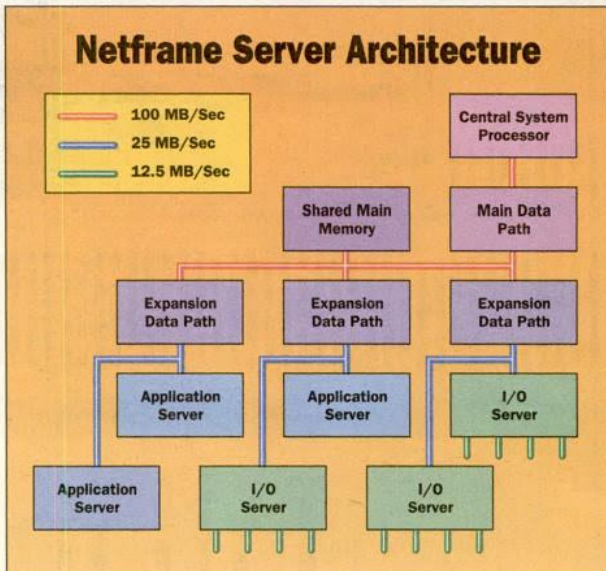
Netframe Server Architecture

100 MB/Sec
25 MB/Sec
12.5 MB/Sec

Central System Processor

Shared Main Memory

Main Data Path

Expansion Data Path

Expansion Data Path

Expansion Data Path

Application Server

Application Server

I/O Server

Application Server

I/O Server

I/O Server